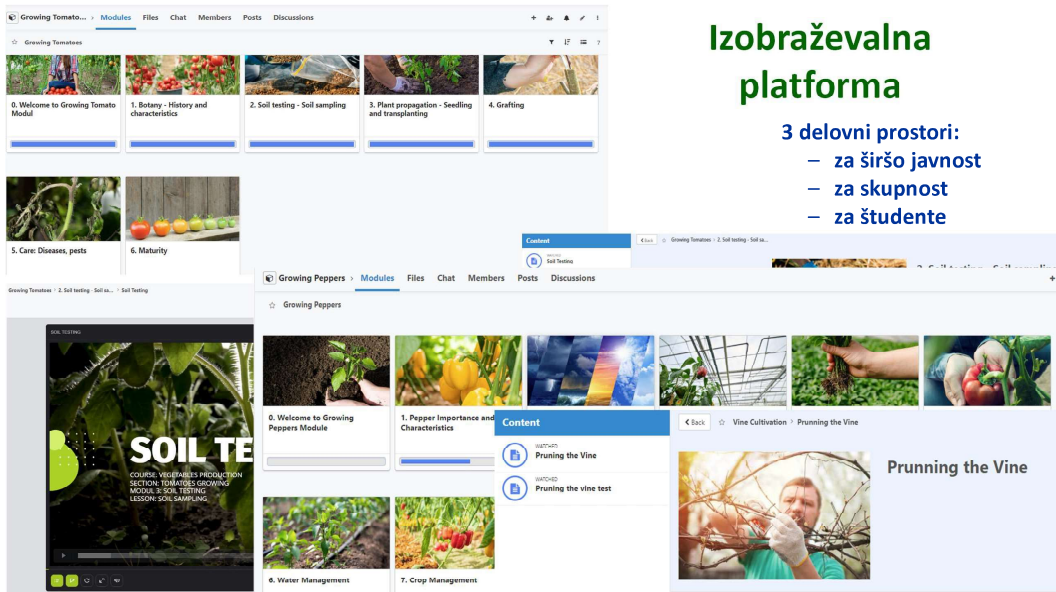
Growing Tomato... > Modules Files Chat Members Posts Discussions

Growing Tomatoes

0. Welcome to Growing Tomato Modul

1. Botany - History and characteristics

2. Soil testing - Soil sampling

3. Plant propagation - Seedling and transplanting

4. Grafting

5. Care: Diseases, pests

6. Maturity

Izobraževalna platforma

3 delovni prostori:
– za širšo javnost
– za skupnost
– za študente

Content
WATCHED
Soil Testing

Back Growing Tomatoes > 2. Soil testing - Soil sa...

Growing Tomatoes > 2. Soil testing - Soil sa... > Soil Testing

SOIL TESTING

SOIL TE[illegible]
COURSE: VEGETABLES PRODUCTION
SECTION: TOMATOES GROWING
MODUL 3: SOIL TESTING
LESSON: SOIL SAMPLING

Growing Peppers > Modules Files Chat Members Posts Discussions

Growing Peppers

0. Welcome to Growing Peppers Module

1. Pepper Importance and Characteristics

6. Water Management

7. Crop Management

Content
WATCHED
Pruning the Vine
WATCHED
Pruning the vine test

Back Vine Cultivation > Prunning the Vine

Prunning the Vine